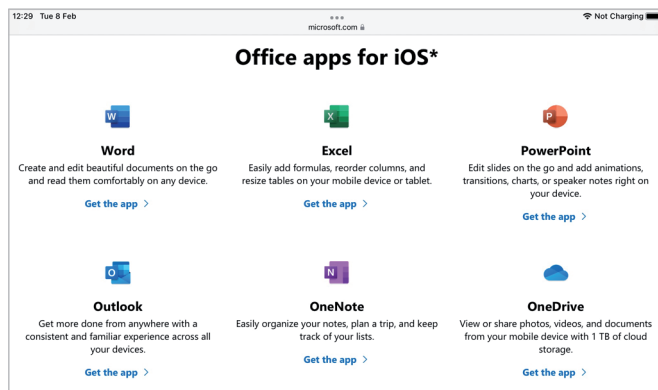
12:29 Tue 8 Feb

microsoft.com

Not Charging

Office apps for iOS*

W

Word

Create and edit beautiful documents on the go and read them comfortably on any device.

Get the app >

X

Excel

Easily add formulas, reorder columns, and resize tables on your mobile device or tablet.

Get the app >

P

PowerPoint

Edit slides on the go and add animations, transitions, charts, or speaker notes right on your device.

Get the app >

O

Outlook

Get more done from anywhere with a consistent and familiar experience across all your devices.

Get the app >

N

OneNote

Easily organize your notes, plan a trip, and keep track of your lists.

Get the app >

OneDrive

View or share photos, videos, and documents from your mobile device with 1 TB of cloud storage.

Get the app >